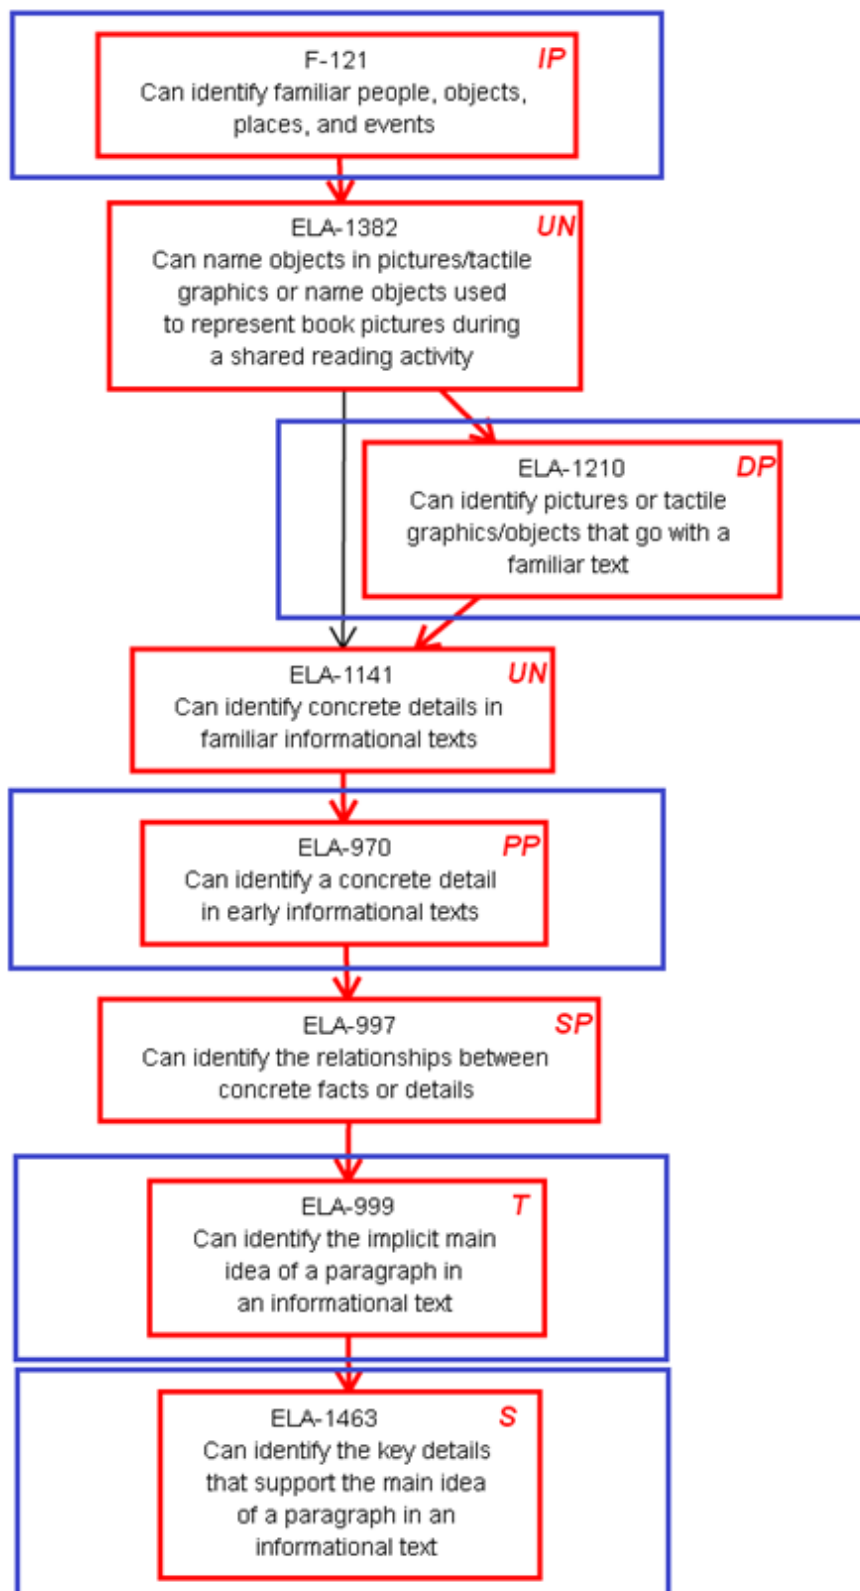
F-121
IP
Can identify familiar people, objects, places, and events

ELA-1382
UN
Can name objects in pictures/tactile graphics or name objects used to represent book pictures during a shared reading activity

ELA-1210
DP
Can identify pictures or tactile graphics/objects that go with a familiar text

ELA-1141
UN
Can identify concrete details in familiar informational texts

ELA-970
PP
Can identify a concrete detail in early informational texts

ELA-997
SP
Can identify the relationships between concrete facts or details

ELA-999
T
Can identify the implicit main idea of a paragraph in an informational text

ELA-1463
S
Can identify the key details that support the main idea of a paragraph in an informational text